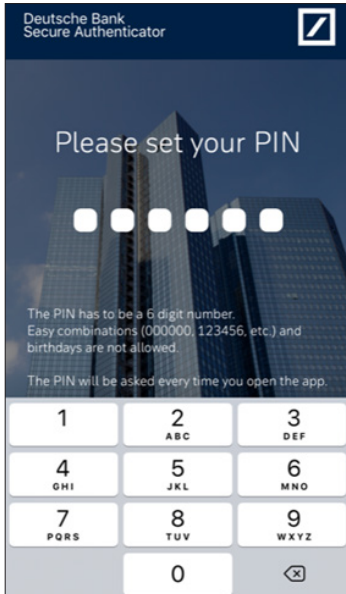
Deutsche Bank
Secure Authenticator

Please set your PIN

The PIN has to be a 6 digit number. Easy combinations (000000, 123456, etc.) and birthdays are not allowed.

The PIN will be asked every time you open the app.

1
2 ABC
3 DEF
4 GHI
5 JKL
6 MNO
7 PQRS
8 TUV
9 WXYZ
0